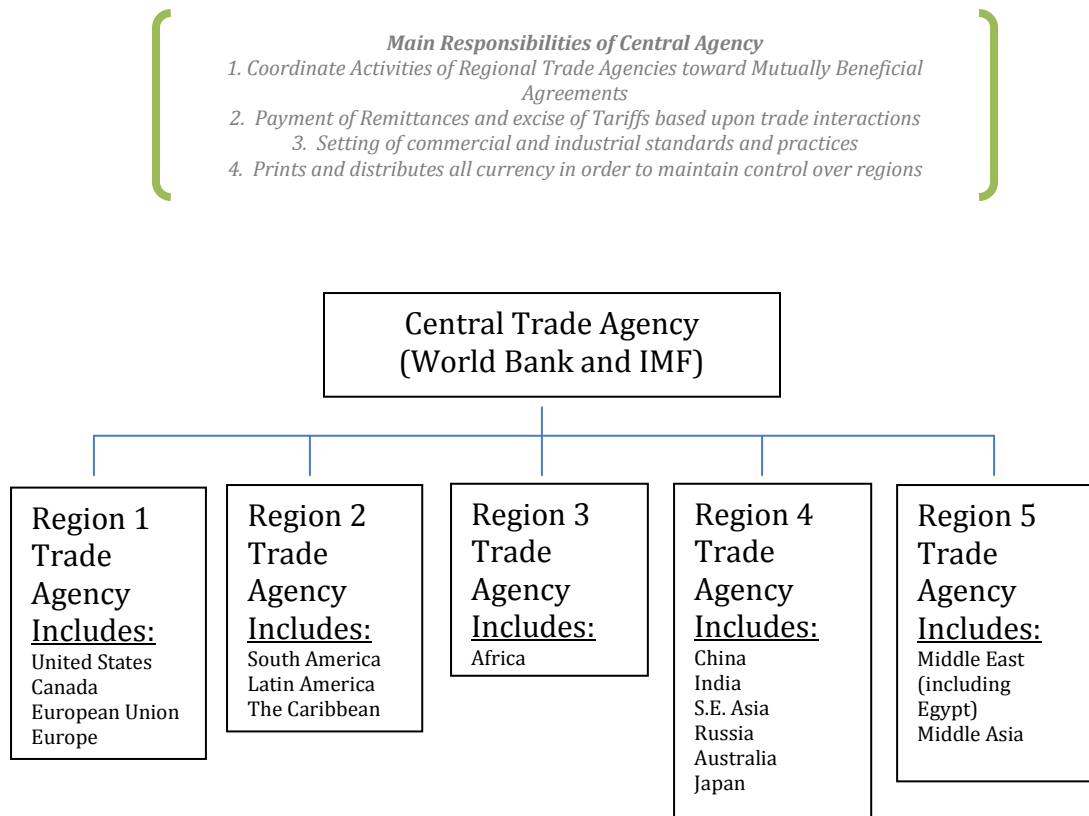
Main Responsibilities of Central Agency
1. Coordinate Activities of Regional Trade Agencies toward Mutually Beneficial Agreements
2. Payment of Remittances and excise of Tariffs based upon trade interactions
3. Setting of commercial and industrial standards and practices
4. Prints and distributes all currency in order to maintain control over regions

Central Trade Agency (World Bank and IMF)

Region 1 Trade Agency
Includes:
United States
Canada
European Union
Europe

Region 2 Trade Agency
Includes:
South America
Latin America
The Caribbean

Region 3 Trade Agency
Includes:
Africa

Region 4 Trade Agency
Includes:
China
India
S.E. Asia
Russia
Australia
Japan

Region 5 Trade Agency
Includes:
Middle East (including Egypt)
Middle Asia